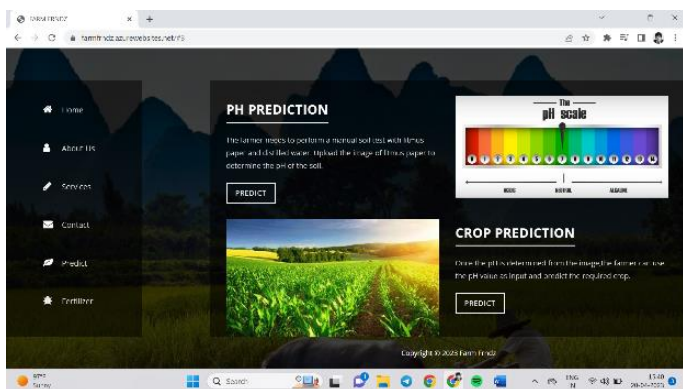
FARM FRNDZ
farmfrndz.azurewebsites.net/PS

Home
About Us
Services
Contact
Predict
Fertilizer

PH PREDICTION

The farmer needs to perform a manual soil test with litmus paper and distilled water. Upload the image of litmus paper to determine the pH of the soil.

PREDICT

The pH scale

ACIDIC NEUTRAL ALKALINE

CROP PREDICTION

Once the pH is determined from the image the farmer can use the pH value as input and predict the required crop.

PREDICT

Copyright © 2023 Farm Frndz

Sunny
Search
ENG IN
15:40
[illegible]